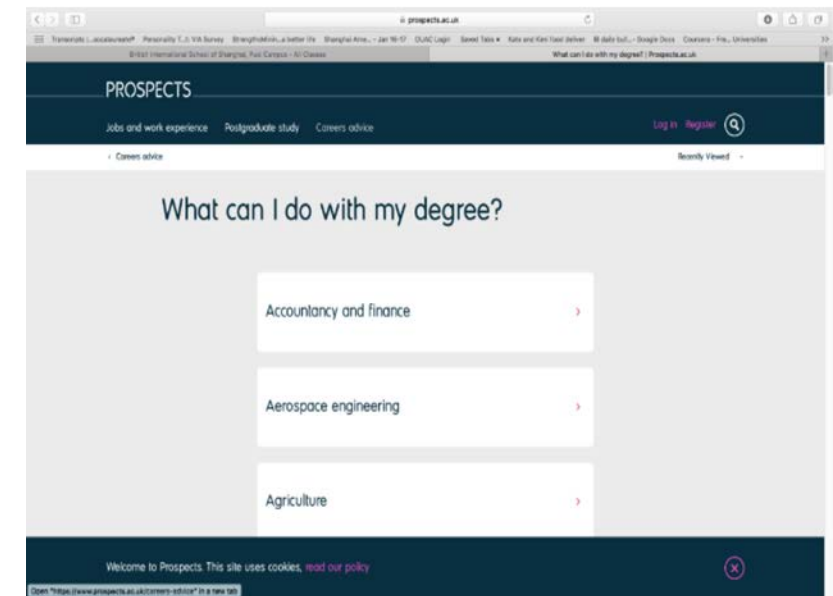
prospects.ac.uk

Transcripts (...accelerated) Personality T...I: VIA Survey Strengthsfindin...a better life Shanghai Aine... - Jan 16-17 OUAC Login Saved Tabs Kate and Kimi food deliver daily but... - Google Docs Coursera - Fre... Universities

British International School of Shanghai, Puxi Campus - All Classes

What can I do with my degree? | Prospects.ac.uk

PROSPECTS

Jobs and work experience Postgraduate study Careers advice

Log in Register

‹ Careers advice

Recently Viewed

What can I do with my degree?

Accountancy and finance ›

Aerospace engineering ›

Agriculture ›

Welcome to Prospects. This site uses cookies, read our policy

Open "https://www.prospects.ac.uk/careers-advice" in a new tab